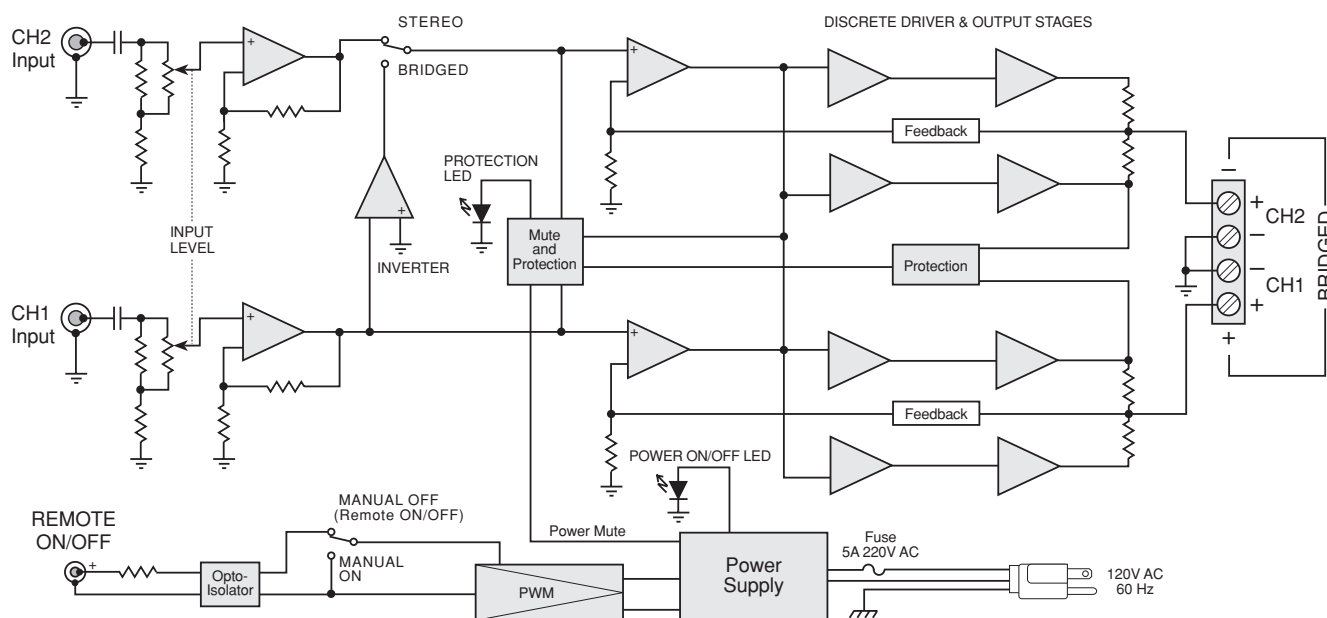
CH2 Input

STEREO

BRIDGED

DISCRETE DRIVER & OUTPUT STAGES

PROTECTION LED

Feedback

INPUT LEVEL

INVERTER

Mute and Protection

Protection

CH2

CH1

BRIDGED

CH1 Input

Feedback

POWER ON/OFF LED

REMOTE ON/OFF

MANUAL OFF (Remote ON/OFF)

MANUAL ON

Opto-Isolator

Power Mute

PWM

Power Supply

Fuse 5A 220V AC

120V AC 60 Hz